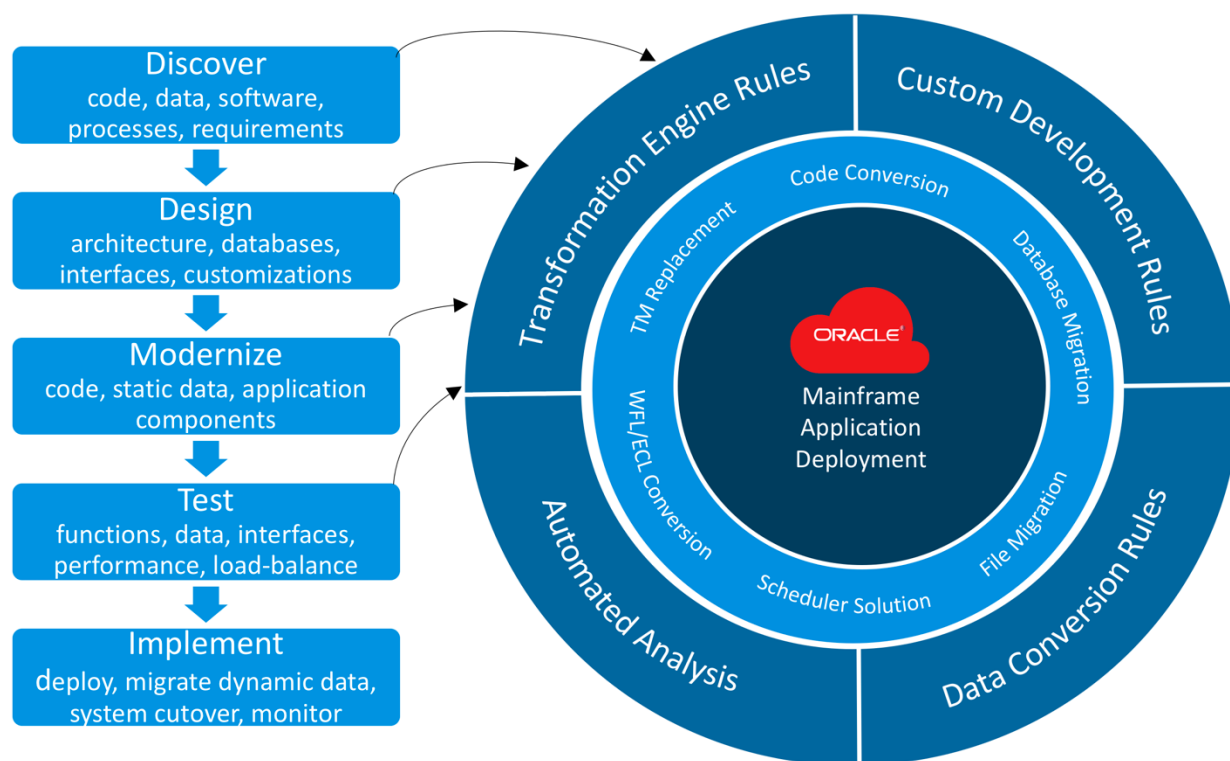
Discover
code, data, software, processes, requirements

Design
architecture, databases, interfaces, customizations

Modernize
code, static data, application components

Test
functions, data, interfaces, performance, load-balance

Implement
deploy, migrate dynamic data, system cutover, monitor

Transformation Engine Rules

Custom Development Rules

Automated Analysis

Data Conversion Rules

Code Conversion

TM Replacement

Database Migration

WFL/ECL Conversion

File Migration

Scheduler Solution

ORACLE

Mainframe Application Deployment